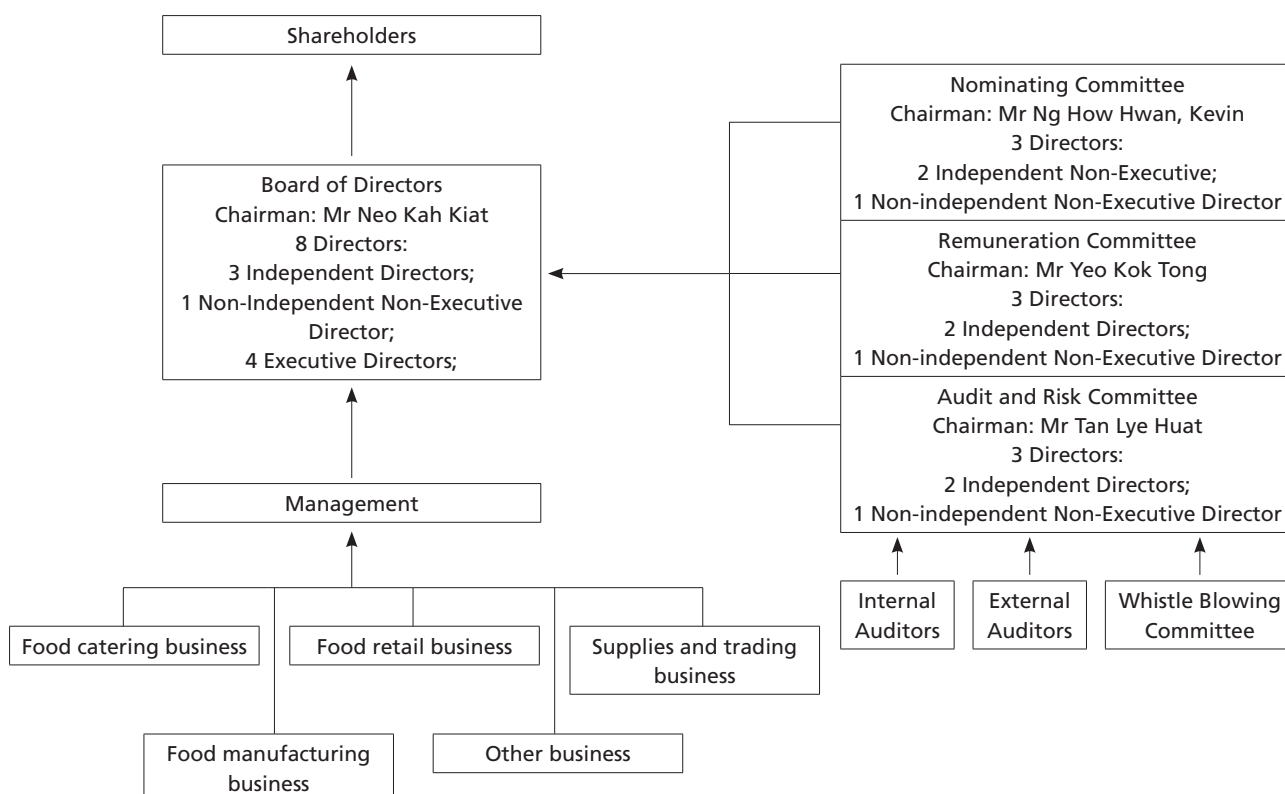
Shareholders

Board of Directors
Chairman: Mr Neo Kah Kiat
8 Directors:
3 Independent Directors;
1 Non-Independent Non-Executive Director;
4 Executive Directors;

Nominating Committee
Chairman: Mr Ng How Hwan, Kevin
3 Directors:
2 Independent Non-Executive;
1 Non-independent Non-Executive Director

Remuneration Committee
Chairman: Mr Yeo Kok Tong
3 Directors:
2 Independent Directors;
1 Non-independent Non-Executive Director

Audit and Risk Committee
Chairman: Mr Tan Lye Huat
3 Directors:
2 Independent Directors;
1 Non-independent Non-Executive Director

Internal Auditors

External Auditors

Whistle Blowing Committee

Management

Food catering business

Food retail business

Supplies and trading business

Food manufacturing business

Other business